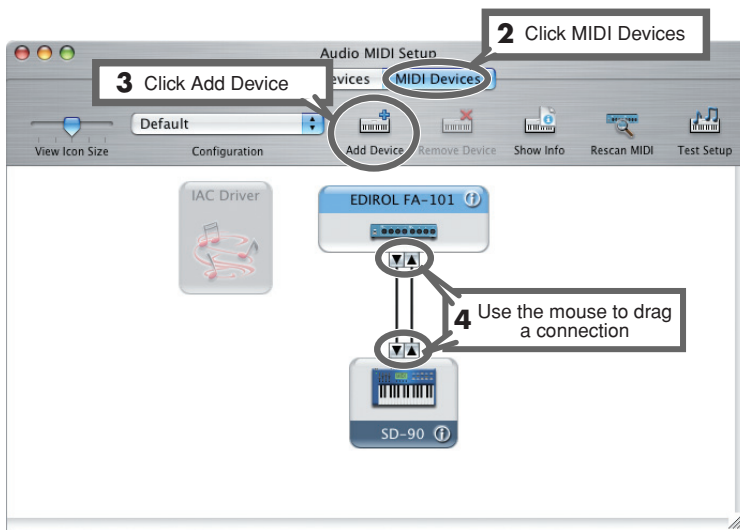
Audio MIDI Setup

2 Click MIDI Devices

3 Click Add Device

evices MIDI Devices

Default

View Icon Size

Configuration

Add Device

Remove Device

Show Info

Rescan MIDI

Test Setup

IAC Driver

EDIROL FA-101

4 Use the mouse to drag a connection

SD-90